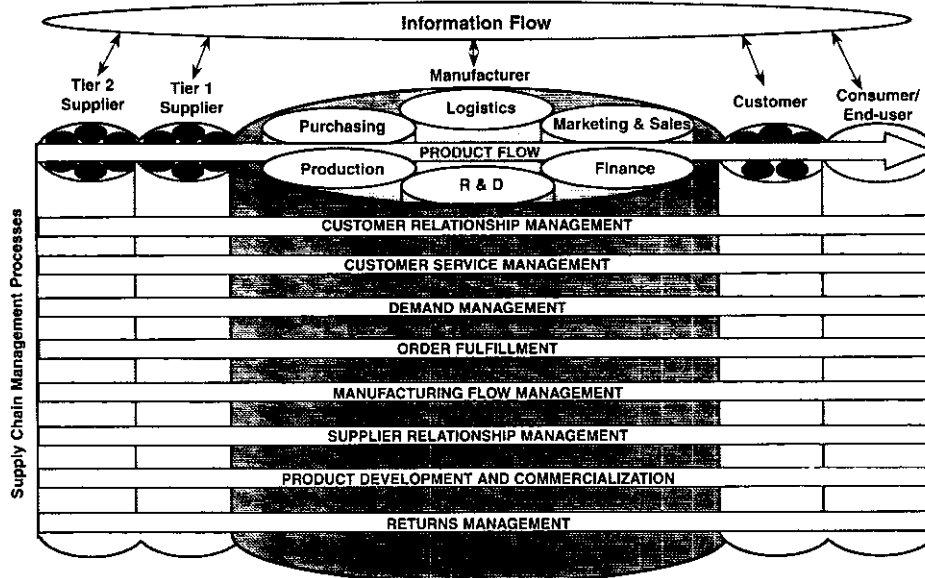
Information Flow

Tier 2 Supplier

Tier 1 Supplier

Manufacturer

Logistics

Purchasing

Marketing & Sales

Customer

Consumer/ End-user

PRODUCT FLOW

Production

Finance

R & D

Supply Chain Management Processes

CUSTOMER RELATIONSHIP MANAGEMENT

CUSTOMER SERVICE MANAGEMENT

DEMAND MANAGEMENT

ORDER FULFILLMENT

MANUFACTURING FLOW MANAGEMENT

SUPPLIER RELATIONSHIP MANAGEMENT

PRODUCT DEVELOPMENT AND COMMERCIALIZATION

RETURNS MANAGEMENT